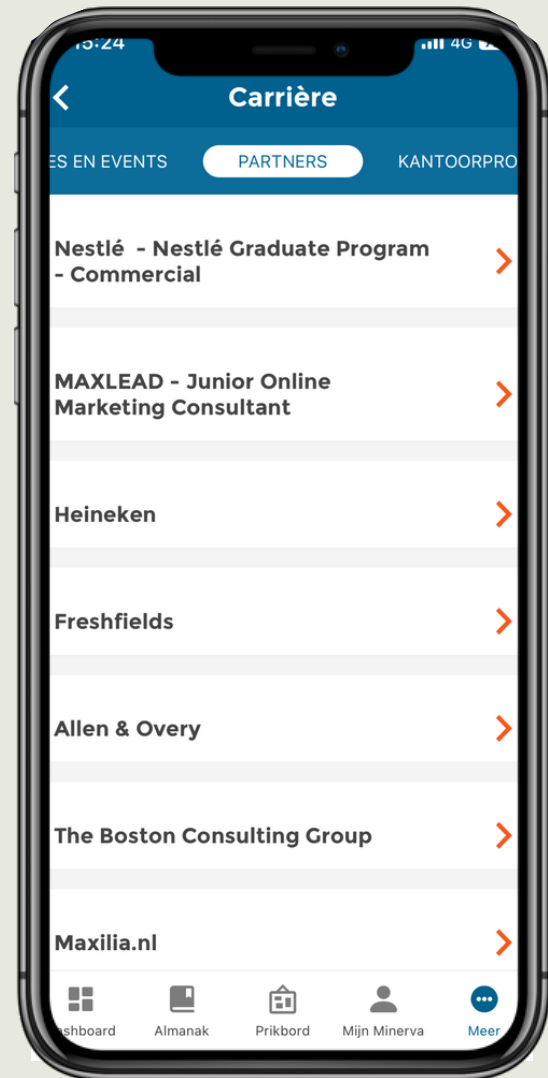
15:24
4G

Carrière

ES EN EVENTS PARTNERS KANTOORPRO

Nestlé - Nestlé Graduate Program - Commercial

MAXLEAD - Junior Online Marketing Consultant

Heineken

Freshfields

Allen & Overy

The Boston Consulting Group

Maxilia.nl

shboard Almanak Prikbord Mijn Minerva Meer